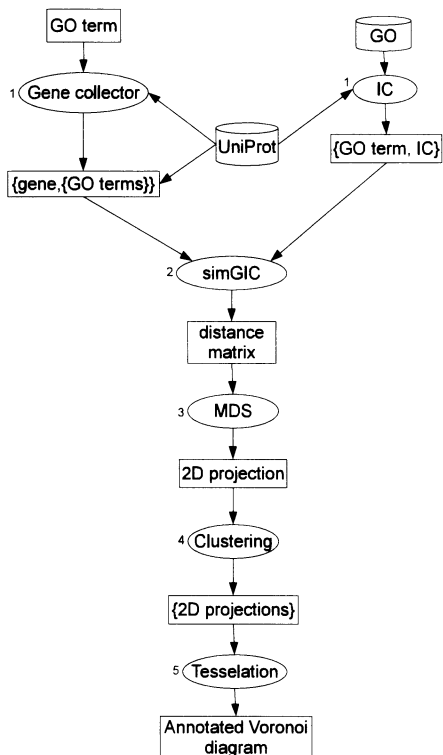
GO term

GO

1 Gene collector

1 IC

UniProt

{gene,{GO terms}}

{GO term, IC}

2 simGIC

distance matrix

3 MDS

2D projection

4 Clustering

{2D projections}

5 Tesselation

Annotated Voronoi diagram